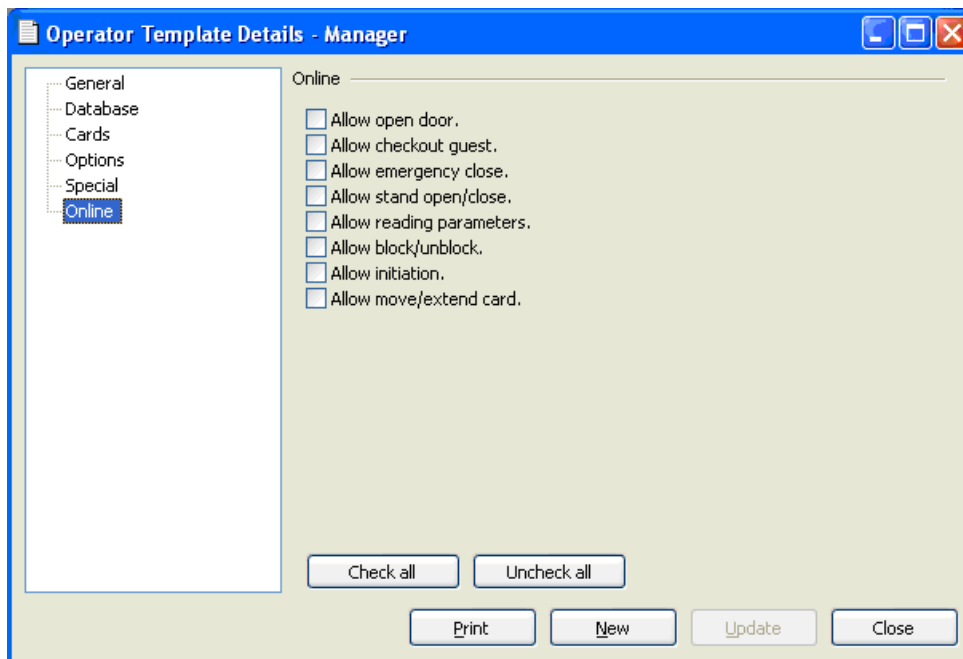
Operator Template Details - Manager

General
Database
Cards
Options
Special
Online

Online

Allow open door.
Allow checkout guest.
Allow emergency close.
Allow stand open/close.
Allow reading parameters.
Allow block/unblock.
Allow initiation.
Allow move/extend card.

Check all
Uncheck all

Print
New
Update
Close